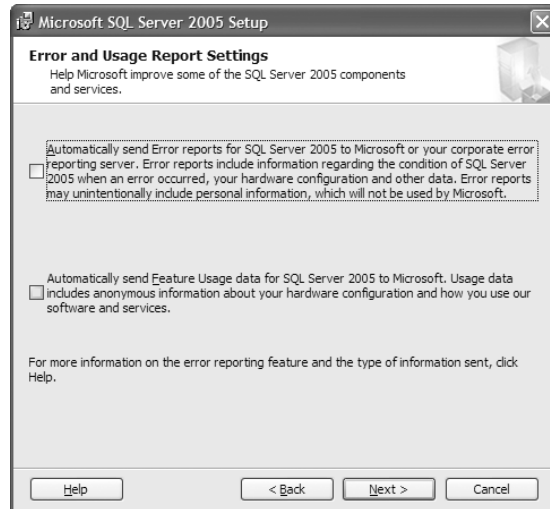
Microsoft SQL Server 2005 Setup

Error and Usage Report Settings
Help Microsoft improve some of the SQL Server 2005 components and services.

Automatically send Error reports for SQL Server 2005 to Microsoft or your corporate error reporting server. Error reports include information regarding the condition of SQL Server 2005 when an error occurred, your hardware configuration and other data. Error reports may unintentionally include personal information, which will not be used by Microsoft.

Automatically send Feature Usage data for SQL Server 2005 to Microsoft. Usage data includes anonymous information about your hardware configuration and how you use our software and services.

For more information on the error reporting feature and the type of information sent, click Help.

Help    < Back    Next >    Cancel